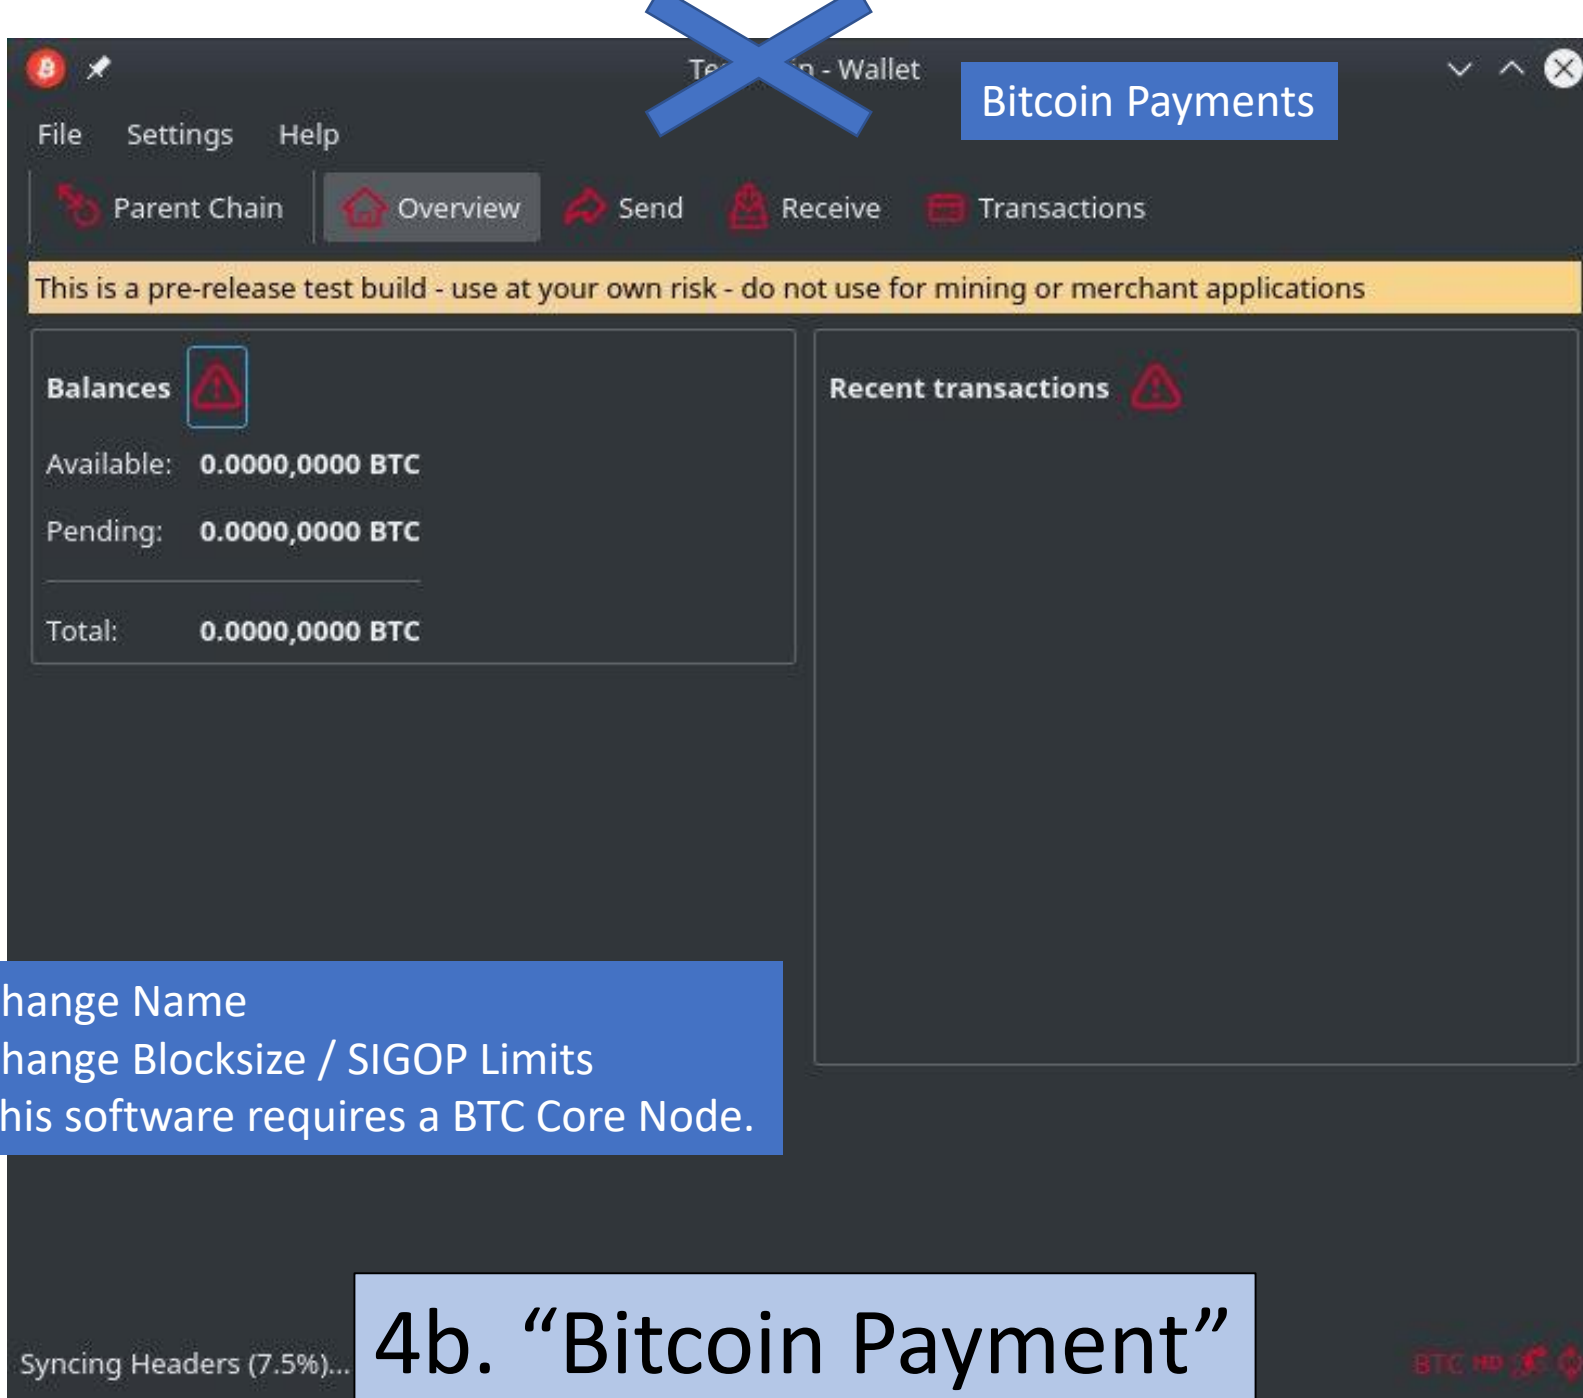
Te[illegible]n - Wallet

Bitcoin Payments

File Settings Help

Parent Chain Overview Send Receive Transactions

This is a pre-release test build - use at your own risk - do not use for mining or merchant applications

Balances

Available: 0.0000,0000 BTC

Pending: 0.0000,0000 BTC

Total: 0.0000,0000 BTC

Recent transactions

hange Name
hange Blocksize / SIGOP Limits
his software requires a BTC Core Node.

Syncing Headers (7.5%)...

4b. “Bitcoin Payment”

BTC HD